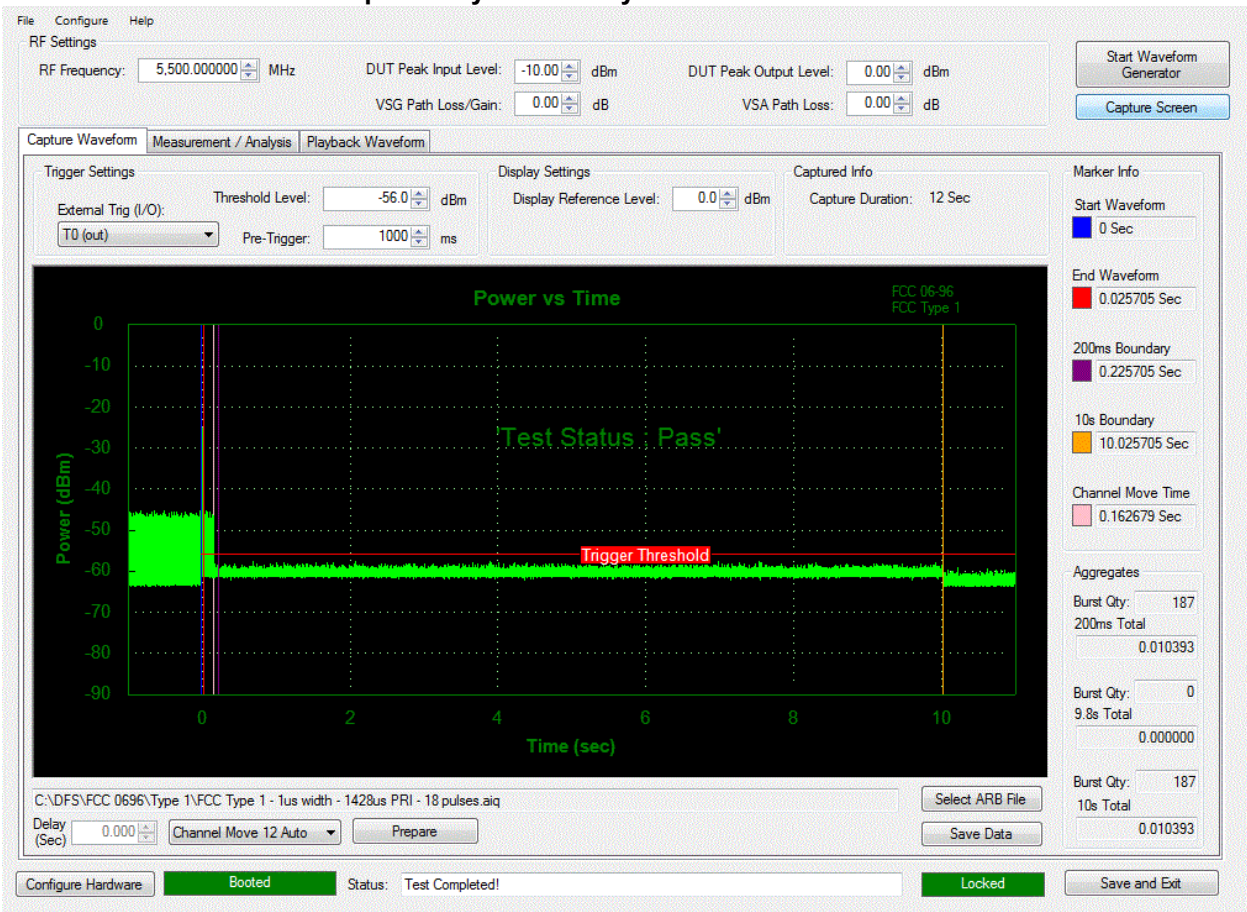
File Configure Help

RF Settings

RF Frequency: 5,500.000000 MHz

DUT Peak Input Level: -10.00 dBm

DUT Peak Output Level: 0.00 dBm

VSG Path Loss/Gain: 0.00 dB

VSA Path Loss: 0.00 dB

Start Waveform Generator

Capture Screen

Capture Waveform | Measurement / Analysis | Playback Waveform

Trigger Settings

External Trig (I/O):

T0 (out)

Threshold Level: -56.0 dBm

Pre-Trigger: 1000 ms

Display Settings

Display Reference Level: 0.0 dBm

Captured Info

Capture Duration: 12 Sec

Marker Info

Start Waveform

0 Sec

End Waveform

0.025705 Sec

200ms Boundary

0.225705 Sec

10s Boundary

10.025705 Sec

Channel Move Time

0.162679 Sec

Aggregates

Burst Qty: 187

200ms Total

0.010393

Burst Qty: 0

9.8s Total

0.000000

Burst Qty: 187

10s Total

0.010393

Power vs Time

FCC 06-96
FCC Type 1

'Test Status : Pass'

Trigger Threshold

0
-10
-20
-30
-40
-50
-60
-70
-80
-90

Power (dBm)

0 2 4 6 8 10

Time (sec)

C:\DFS\FCC 0696\Type 1\FCC Type 1 - 1us width - 1428us PRI - 18 pulses.aiq

Select ARB File

Delay (Sec) 0.000

Channel Move 12 Auto

Prepare

Save Data

Configure Hardware

Booted

Status: Test Completed!

Locked

Save and Exit